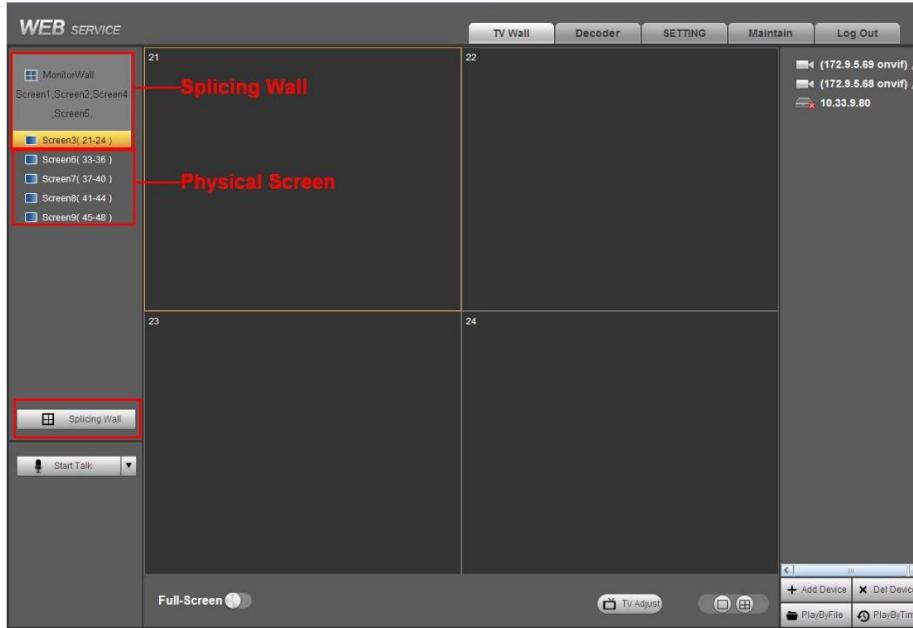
WEB SERVICE

TV Wall
Decoder
SETTING
Maintain
Log Out

MonitorWall
Screen1,Screen2,Screen4,Screen5,
Screen3( 21-24 )
Screen6( 33-36 )
Screen7( 37-40 )
Screen8( 41-44 )
Screen9( 45-48 )

Splicing Wall
Physical Screen

21
22
23
24

(172.9.5.69 onvif)
(172.9.5.68 onvif)
10.33.9.80

Splicing Wall
Start Talk

Full-Screen
TV Adjust

Add Device
Del Devic
PlayByFile
PlayByTim